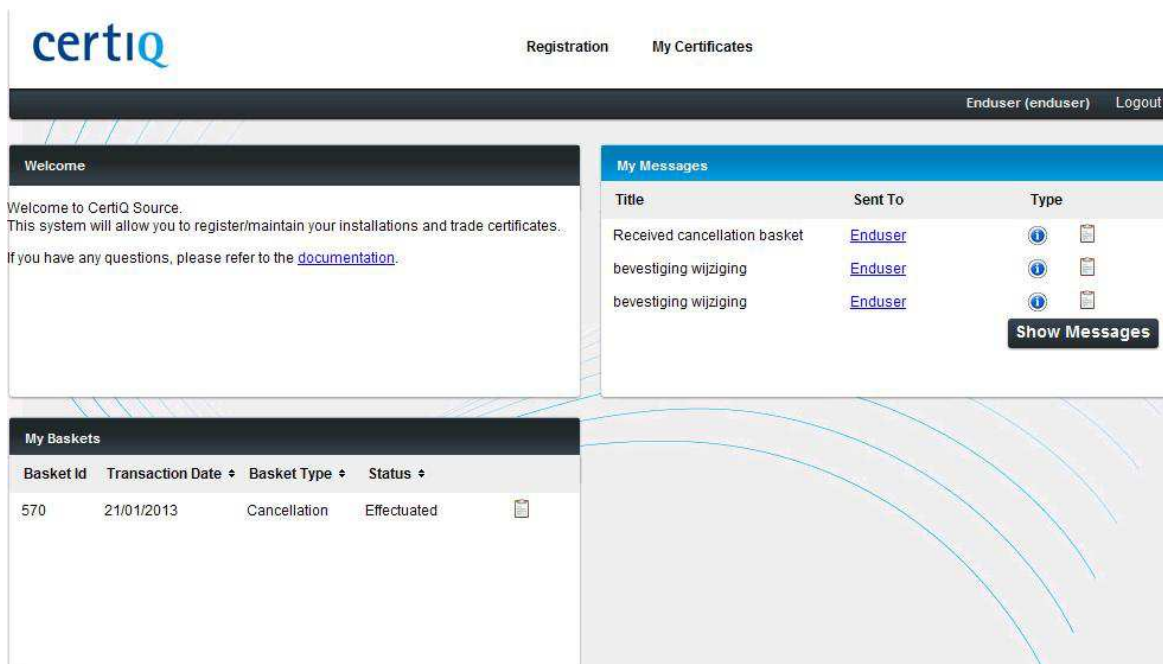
certiq

Registration My Certificates

Enduser (enduser) Logout

Welcome

Welcome to CertiQ Source.
This system will allow you to register/maintain your installations and trade certificates.

If you have any questions, please refer to the documentation.

My Messages

| Title | Sent To | Type |
|---|---|---|
| Received cancellation basket | Enduser | |
| bevestiging wijziging | Enduser | |
| bevestiging wijziging | Enduser | |

Show Messages

My Baskets

| Basket Id | Transaction Date ÷ | Basket Type ÷ | Status ÷ |
|---|---|---|---|
| 570 | 21/01/2013 | Cancellation | Effectuated |